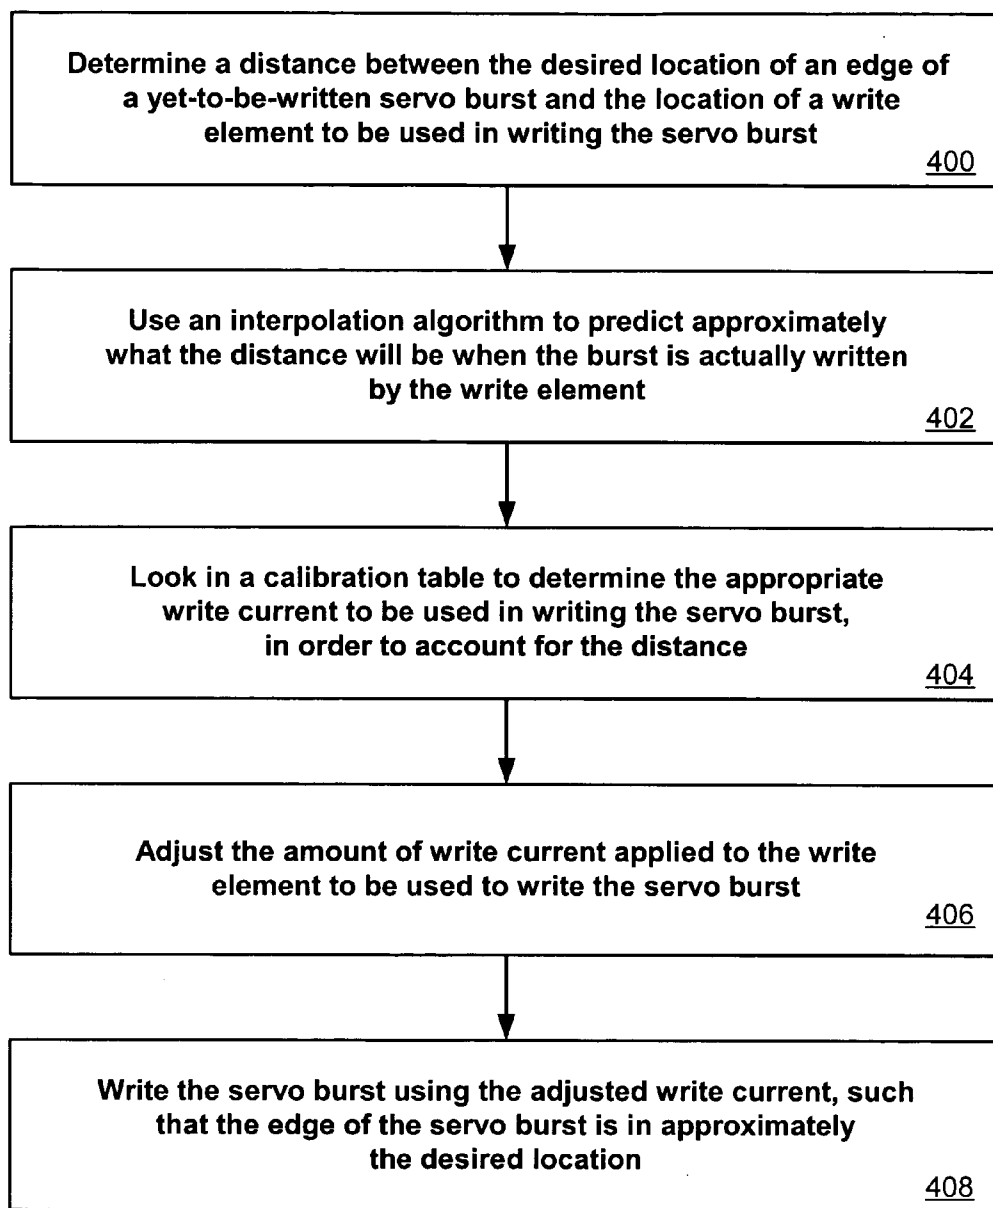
Determine a distance between the desired location of an edge of a yet-to-be-written servo burst and the location of a write element to be used in writing the servo burst

400

Use an interpolation algorithm to predict approximately what the distance will be when the burst is actually written by the write element

402

Look in a calibration table to determine the appropriate write current to be used in writing the servo burst, in order to account for the distance

404

Adjust the amount of write current applied to the write element to be used to write the servo burst

406

Write the servo burst using the adjusted write current, such that the edge of the servo burst is in approximately the desired location

408